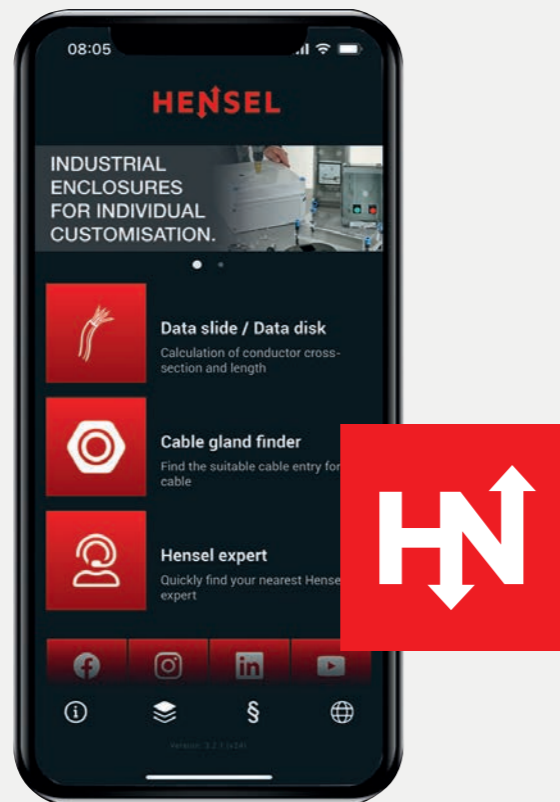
08:05

HENSEL

INDUSTRIAL ENCLOSURES FOR INDIVIDUAL CUSTOMISATION.

Data slide / Data disk
Calculation of conductor cross-section and length

Cable gland finder
Find the suitable cable entry fo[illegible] cable

Hensel expert
Quickly find your nearest Hense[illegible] expert

§

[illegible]

HN